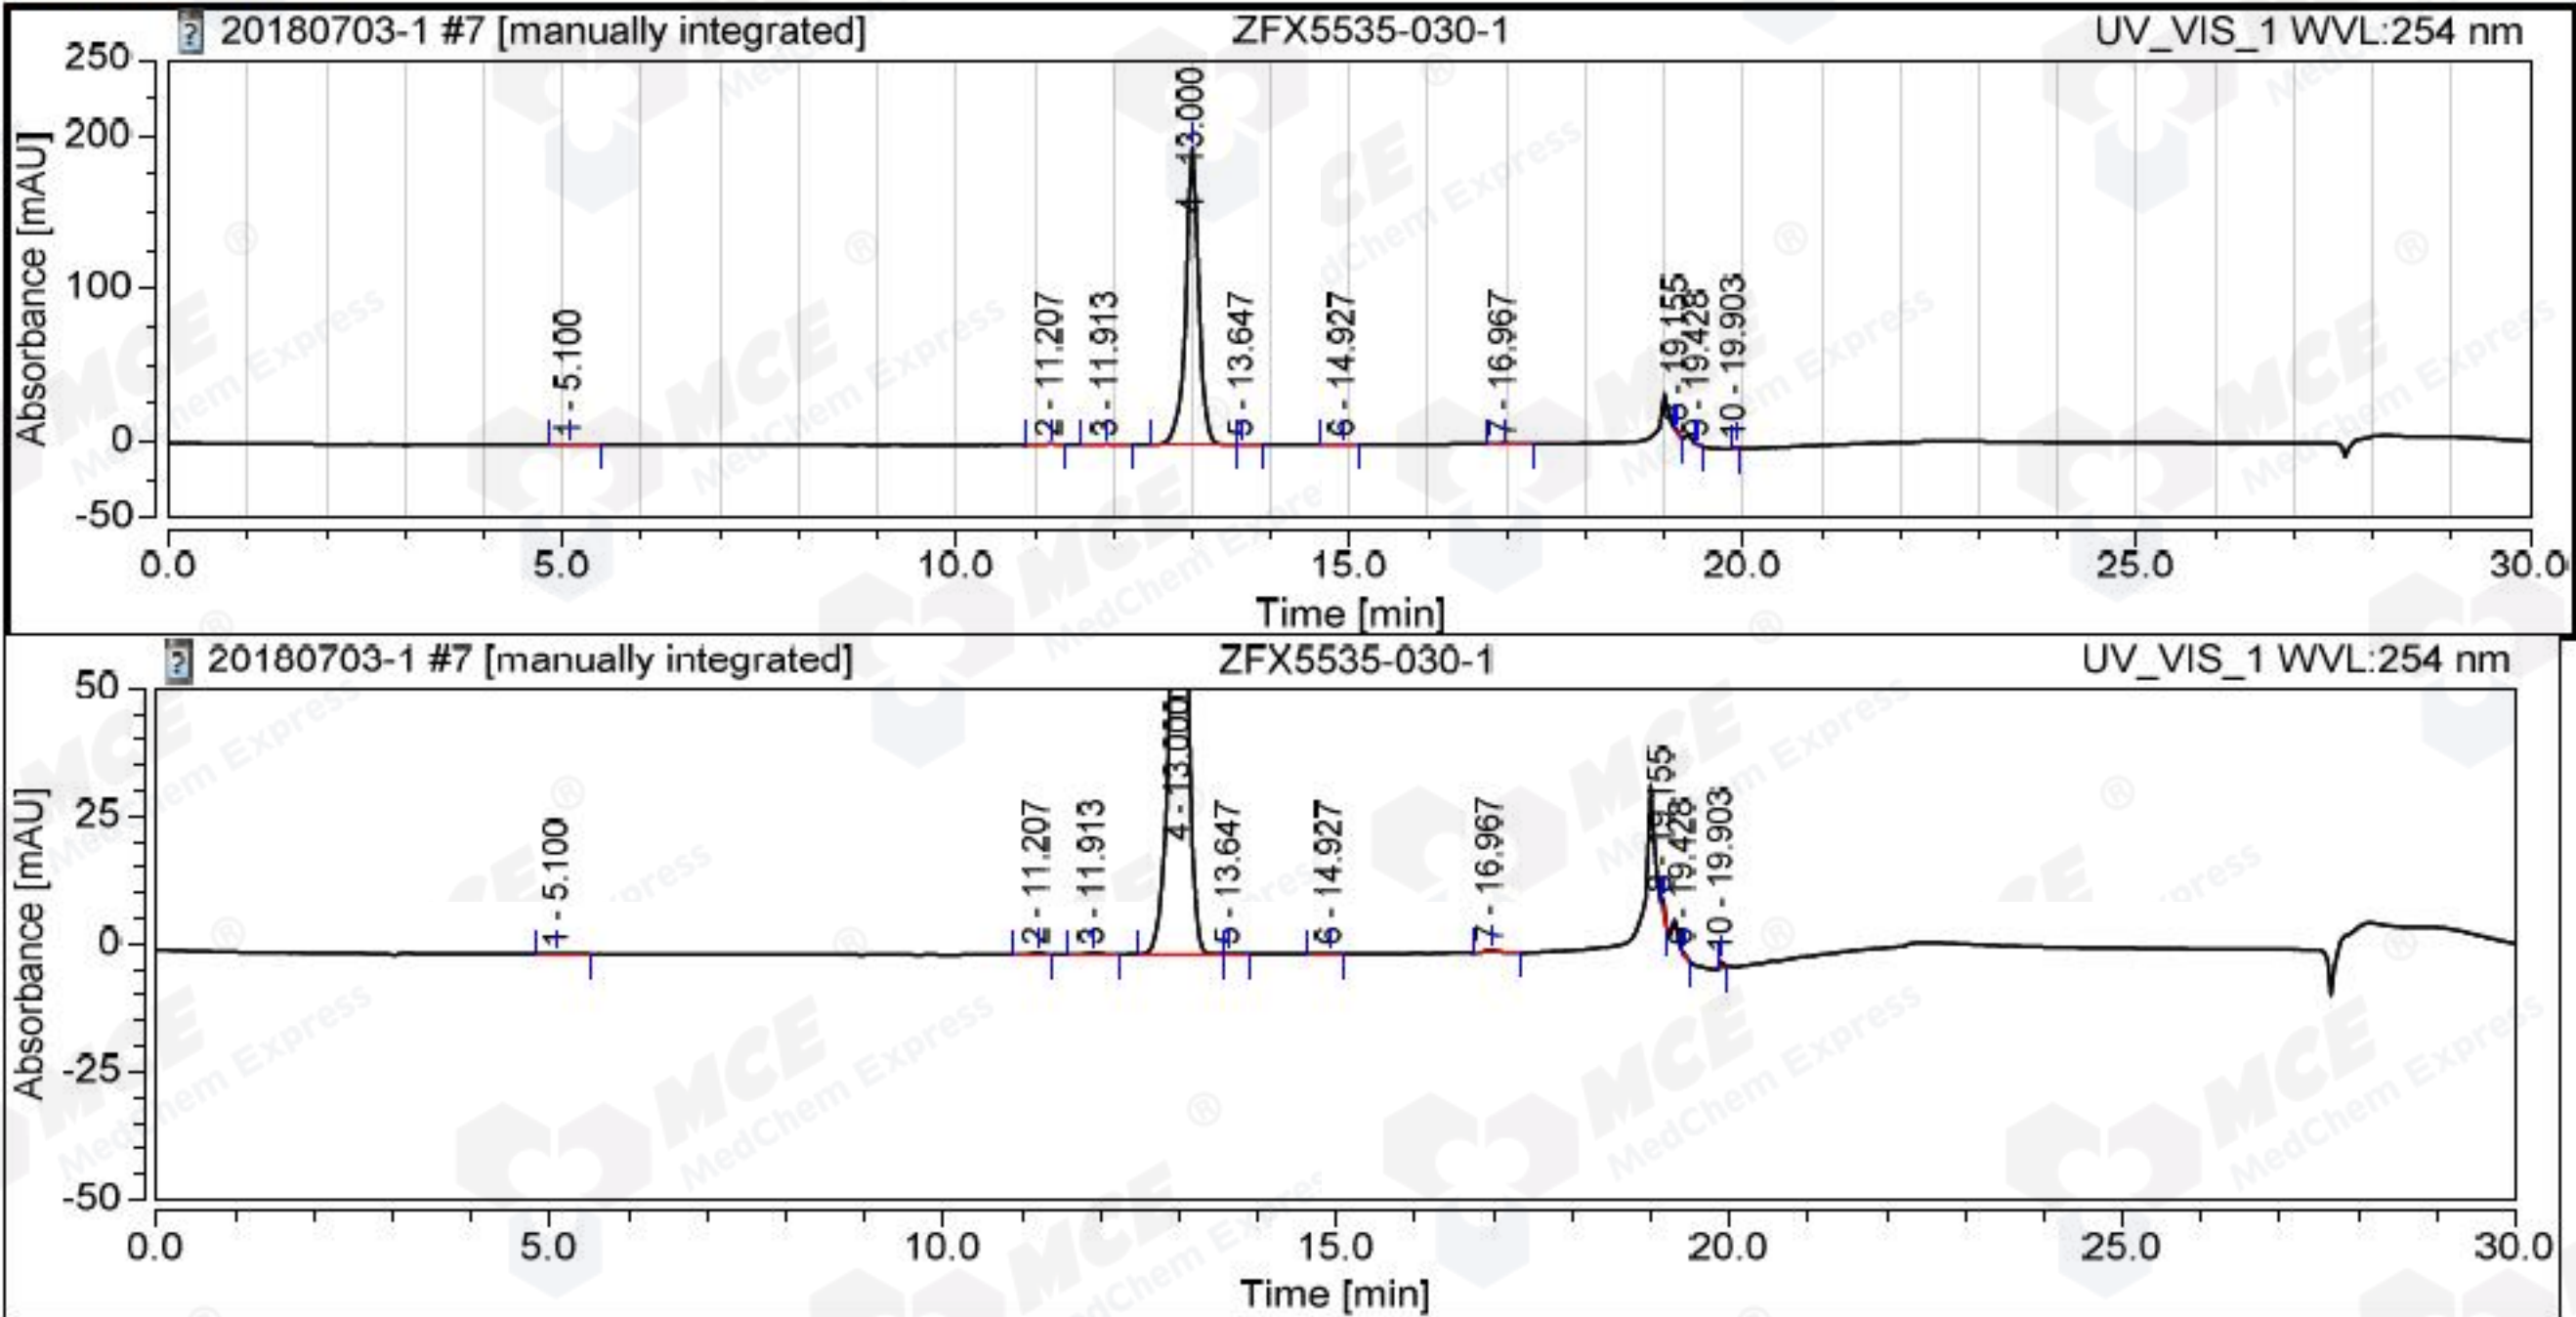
20180703-1 #7 [manually integrated] ZFX5535-030-1 UV_VIS_1 WVL:254 nm

Absorbance [mAU]

250
200
100
0
-50

1 - 5.100
2 - 11.207
3 - 11.913
4 - 13.000
5 - 13.647
6 - 14.927
7 - 16.967
8 - 19.155
9 - 19.428
10 - 19.903

0.0 5.0 10.0 15.0 20.0 25.0 30.0
Time [min]

20180703-1 #7 [manually integrated] ZFX5535-030-1 UV_VIS_1 WVL:254 nm

Absorbance [mAU]

50
25
0
-25
-50

1 - 5.100
2 - 11.207
3 - 11.913
4 - 13.000
5 - 13.647
6 - 14.927
7 - 16.967
8 - 19.155
9 - 19.428
10 - 19.903

0.0 5.0 10.0 15.0 20.0 25.0 30.0
Time [min]